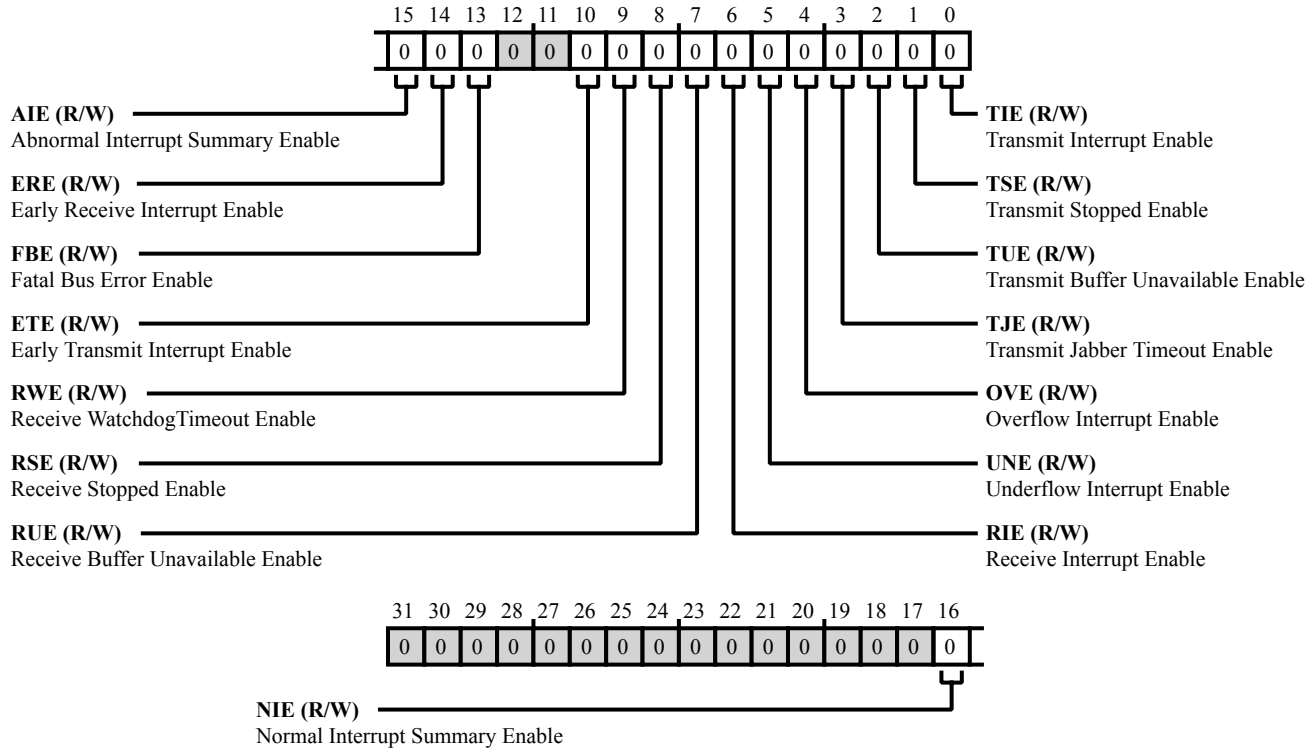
15 14 13 12 11 10 9 8 7 6 5 4 3 2 1 0

| 0 | 0 | 0 | 0 | 0 | 0 | 0 | 0 | 0 | 0 | 0 | 0 | 0 | 0 | 0 | 0 |
|---|---|---|---|---|---|---|---|---|---|---|---|---|---|---|---|

**AIE (R/W)**
Abnormal Interrupt Summary Enable

**ERE (R/W)**
Early Receive Interrupt Enable

**FBE (R/W)**
Fatal Bus Error Enable

**ETE (R/W)**
Early Transmit Interrupt Enable

**RWE (R/W)**
Receive WatchdogTimeout Enable

**RSE (R/W)**
Receive Stopped Enable

**RUE (R/W)**
Receive Buffer Unavailable Enable

**TIE (R/W)**
Transmit Interrupt Enable

**TSE (R/W)**
Transmit Stopped Enable

**TUE (R/W)**
Transmit Buffer Unavailable Enable

**TJE (R/W)**
Transmit Jabber Timeout Enable

**OVE (R/W)**
Overflow Interrupt Enable

**UNE (R/W)**
Underflow Interrupt Enable

**RIE (R/W)**
Receive Interrupt Enable

31 30 29 28 27 26 25 24 23 22 21 20 19 18 17 16

| 0 | 0 | 0 | 0 | 0 | 0 | 0 | 0 | 0 | 0 | 0 | 0 | 0 | 0 | 0 | 0 |
|---|---|---|---|---|---|---|---|---|---|---|---|---|---|---|---|

**NIE (R/W)**
Normal Interrupt Summary Enable